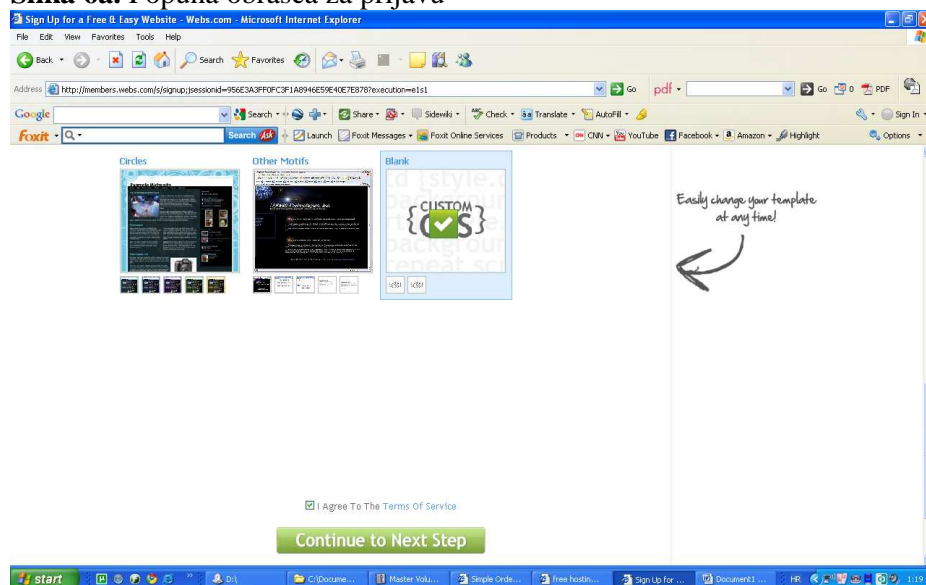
Slika 6a. Popuna obrasca za prijavu

Sign Up for a Free & Easy Website - Webs.com - Microsoft Internet Explorer

File Edit View Favorites Tools Help

Back Search Favorites

Address http://members.webs.com/s/signup;jsessionid=956E3A3FF0FC3F1A8946E59E40E7E878?execution=e1s1 Go pdf Go 0 PDF

Google Search Share Sidewiki Check Translate AutoFill Sign In

Foxit Search Launch Foxit Messages Foxit Online Services Products CNN YouTube Facebook Amazon Highlight Options

Circles

Other Motifs

Blank

{CUSTOM CSS}

Easily change your template at any time!

I Agree To The Terms Of Service

Continue to Next Step

start D:\ C:\Docume... Master Volu... Simple Orde... free hostin... Sign Up for ... Document1 ... HR 1:19